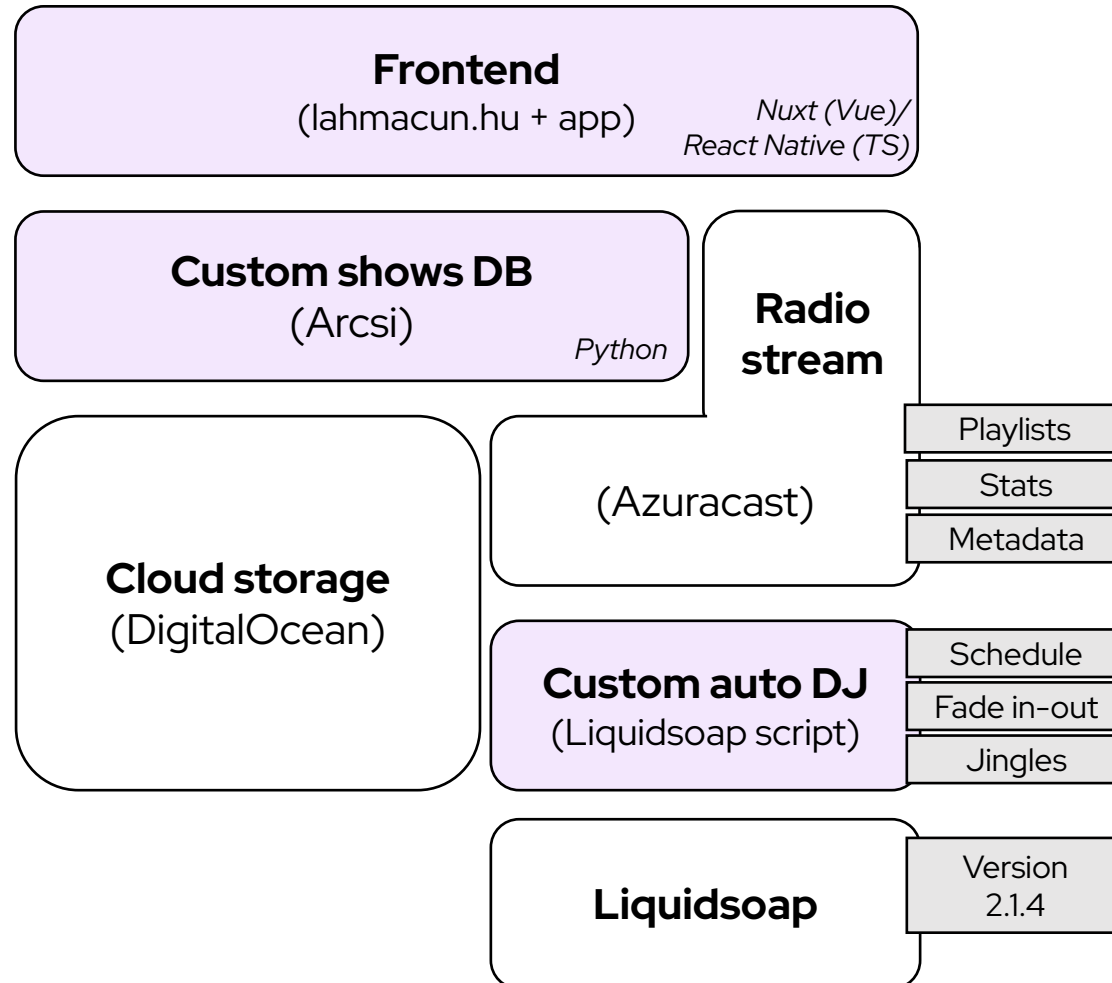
Frontend
(lahmacun.hu + app)
Nuxt (Vue)/
React Native (TS)

Custom shows DB
(Arcsi)
Python

Radio
stream

Playlists
Stats
Metadata

(Azuracast)

Cloud storage
(DigitalOcean)

Custom auto DJ
(Liquidsoap script)

Schedule
Fade in-out
Jingles

Liquidsoap

Version
2.1.4